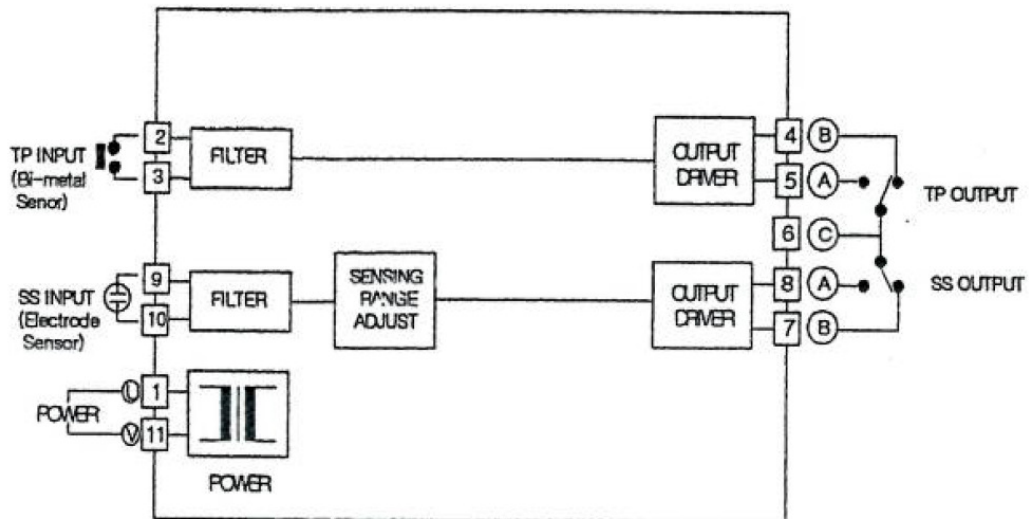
TP INPUT (Bi-metal Senor)

2

3

FILTER

OUTPUT DRIVER

4 B

5 A

TP OUTPUT

6 C

SS INPUT (Electrode Sensor)

9

10

FILTER

SENSING RANGE ADJUST

OUTPUT DRIVER

8 A

7 B

SS OUTPUT

POWER

U 1

V 11

POWER